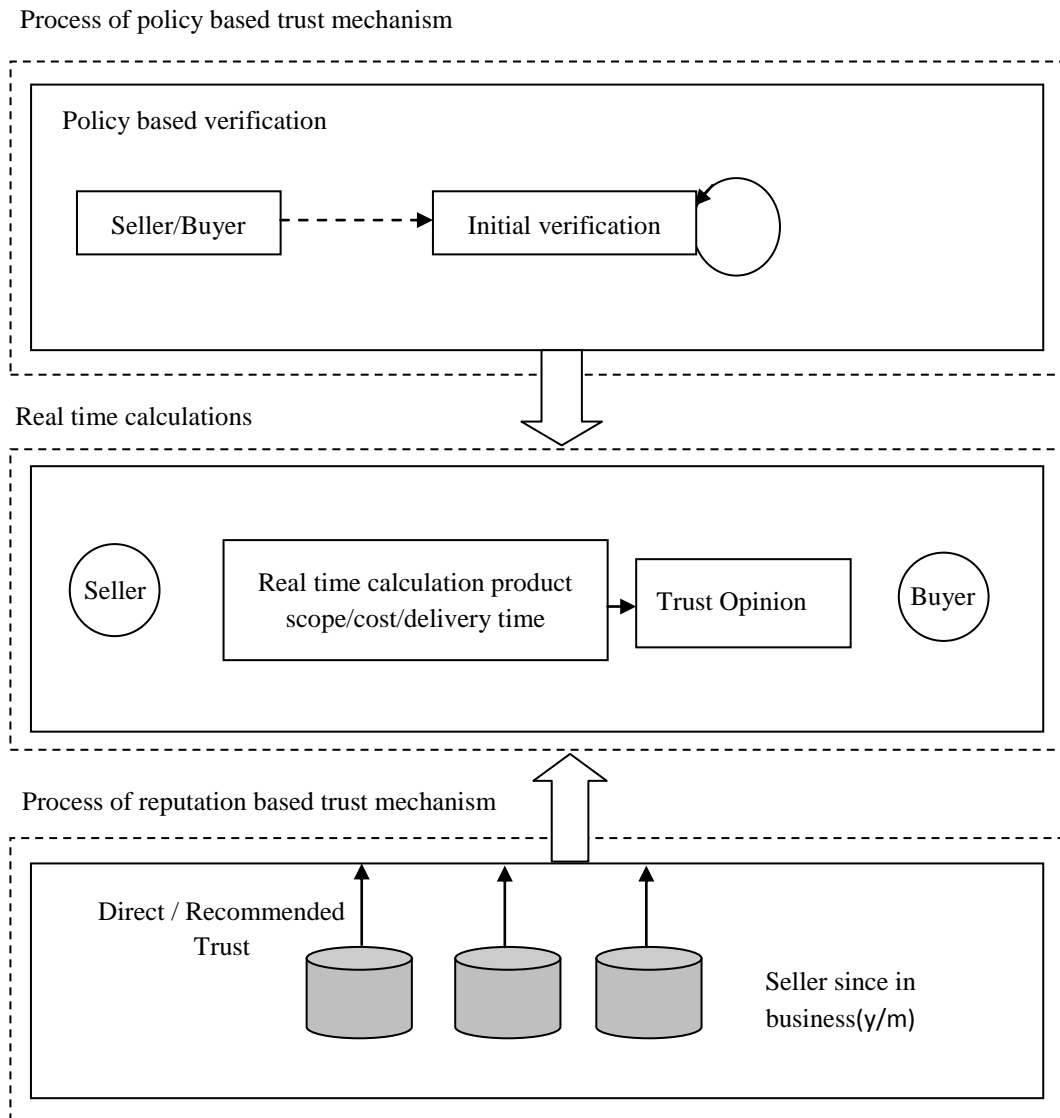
Process of policy based trust mechanism

Policy based verification

Seller/Buyer

Initial verification

Real time calculations

Seller

Real time calculation product scope/cost/delivery time

Trust Opinion

Buyer

Process of reputation based trust mechanism

Direct / Recommended Trust

Seller since in business(y/m)